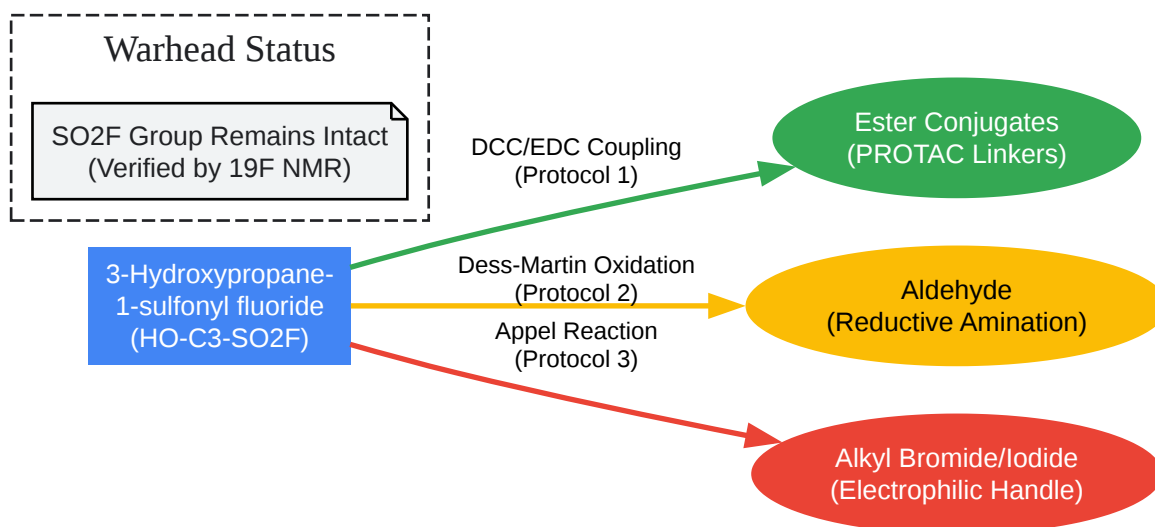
Warhead Status

SO2F Group Remains Intact
(Verified by 19F NMR)

3-Hydroxypropane-1-sulfonyl fluoride
(HO-C3-SO2F)

DCC/EDC Coupling
(Protocol 1)

Ester Conjugates
(PROTAC Linkers)

Dess-Martin Oxidation
(Protocol 2)

Aldehyde
(Reductive Amination)

Appel Reaction
(Protocol 3)

Alkyl Bromide/Iodide
(Electrophilic Handle)